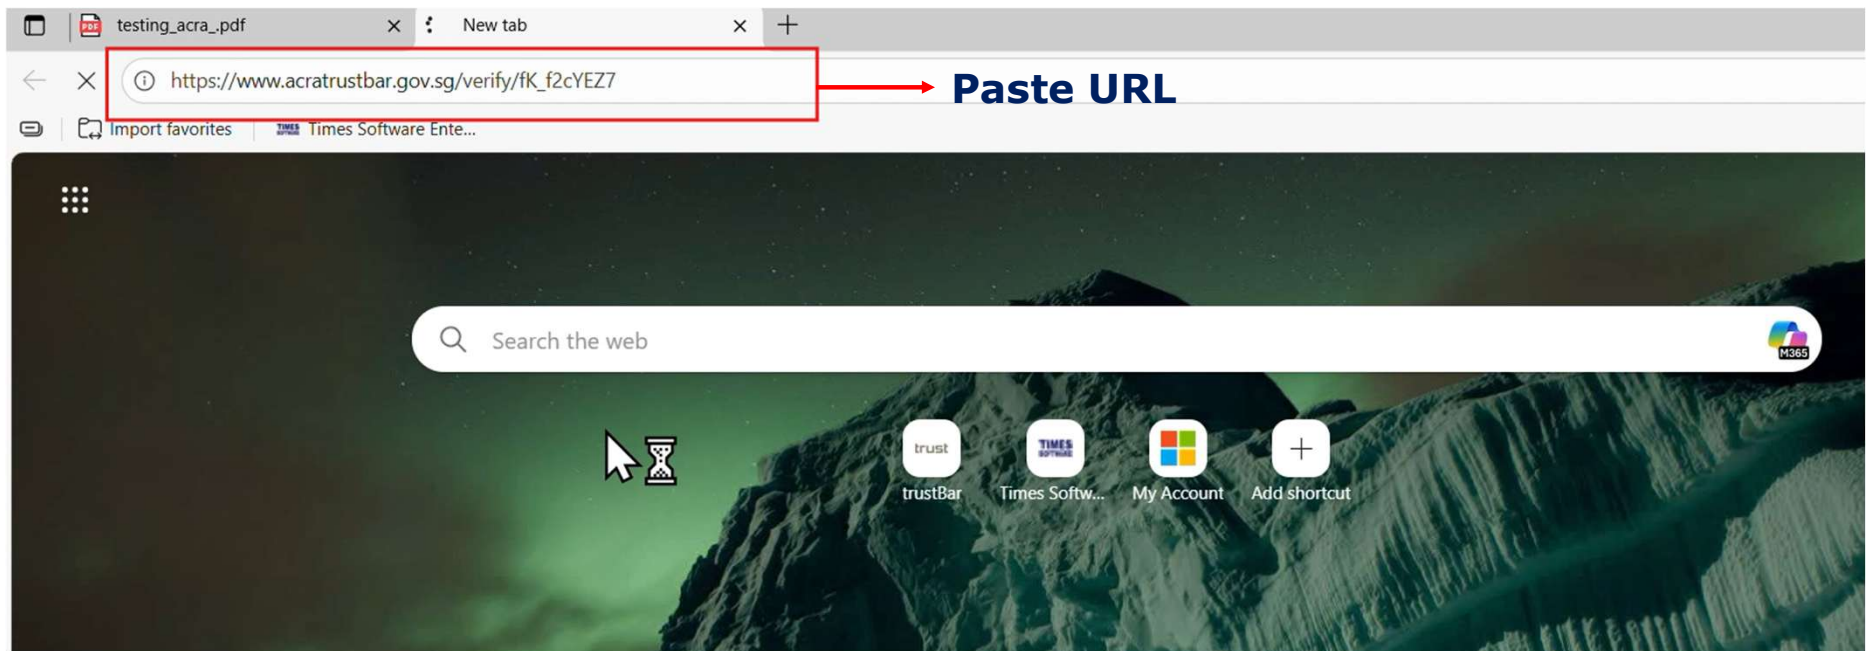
testing_acra_.pdf
New tab
https://www.acratrustbar.gov.sg/verify/fK_f2cYEZ7
Paste URL
Import favorites
Times Software Ente...
Search the web
M365
trust
trustBar
TIMES
Times Softw...
My Account
Add shortcut